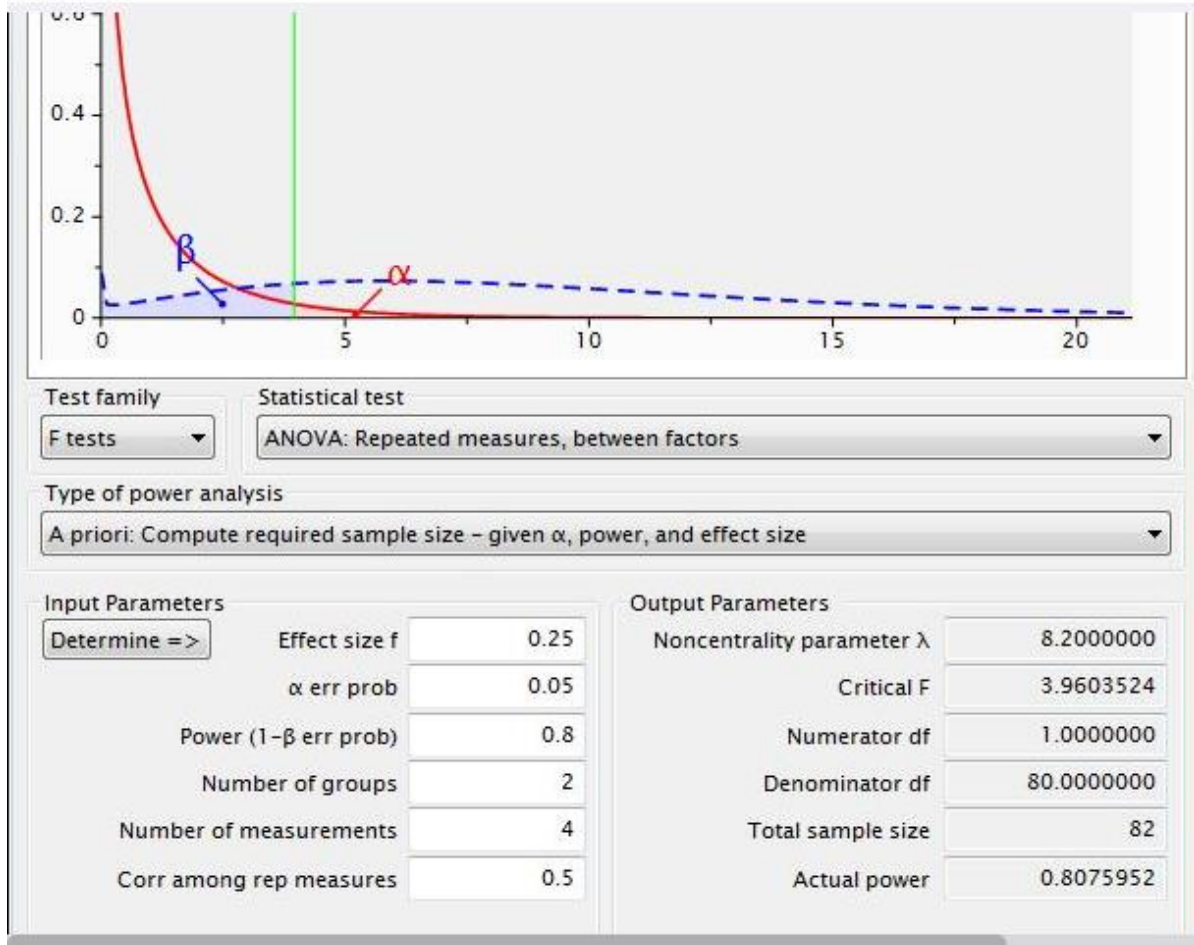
0.4
0.2
0
β
α
0
5
10
15
20

Test family
F tests
Statistical test
ANOVA: Repeated measures, between factors

Type of power analysis
A priori: Compute required sample size – given α, power, and effect size

Input Parameters
Determine =>
Effect size f 0.25
α err prob 0.05
Power (1–β err prob) 0.8
Number of groups 2
Number of measurements 4
Corr among rep measures 0.5

Output Parameters
Noncentrality parameter λ 8.2000000
Critical F 3.9603524
Numerator df 1.0000000
Denominator df 80.0000000
Total sample size 82
Actual power 0.8075952